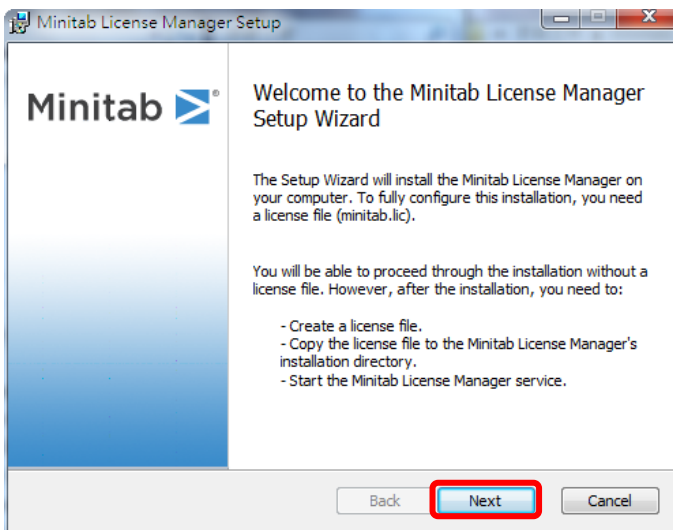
Minitab License Manager Setup

Minitab

Welcome to the Minitab License Manager Setup Wizard

The Setup Wizard will install the Minitab License Manager on your computer. To fully configure this installation, you need a license file (minitab.lic).

You will be able to proceed through the installation without a license file. However, after the installation, you need to:

- Create a license file.
- Copy the license file to the Minitab License Manager's installation directory.
- Start the Minitab License Manager service.

Back Next Cancel